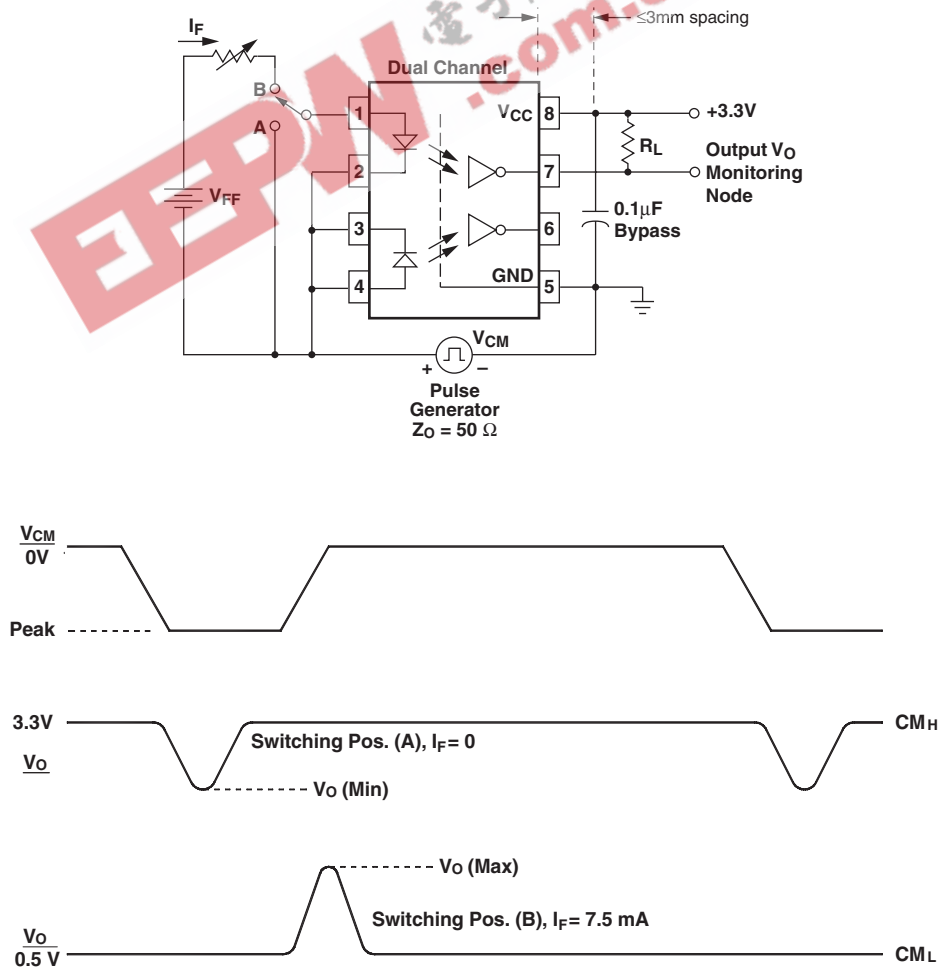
≤3mm spacing

$I_F$

Dual Channel

B

A

$V_{FF}$

1

2

3

4

$V_{CC}$

8

7

6

GND

5

+3.3V

$R_L$

Output $V_O$ Monitoring Node

0.1μF Bypass

$V_{CM}$

+

−

Pulse Generator $Z_O = 50\ \Omega$

$\frac{V_{CM}}{0V}$

Peak

3.3V

$V_O$

Switching Pos. (A), $I_F = 0$

$V_O$ (Min)

$CM_H$

$V_O$ (Max)

Switching Pos. (B), $I_F = 7.5$ mA

$\frac{V_O}{0.5\ V}$

$CM_L$